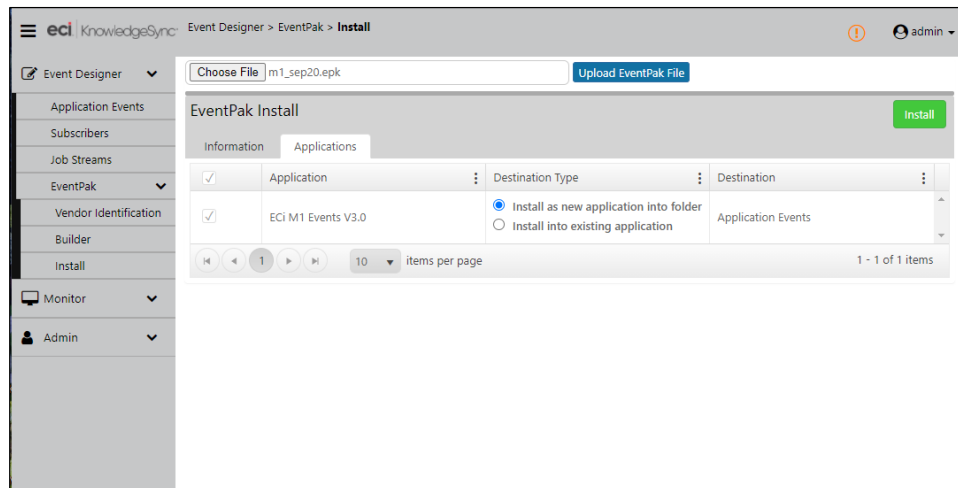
eci KnowledgeSync Event Designer > EventPak > Install

admin

Event Designer

Application Events

Subscribers

Job Streams

EventPak

Vendor Identification

Builder

Install

Monitor

Admin

Choose File m1_sep20.epk

Upload EventPak File

EventPak Install

Install

Information Applications

| | Application | Destination Type | Destination |
|---|---|---|---|
| ✓ | ECi M1 Events V3.0 | Install as new application into folder<br>Install into existing application | Application Events |

1

10 items per page

1 - 1 of 1 items